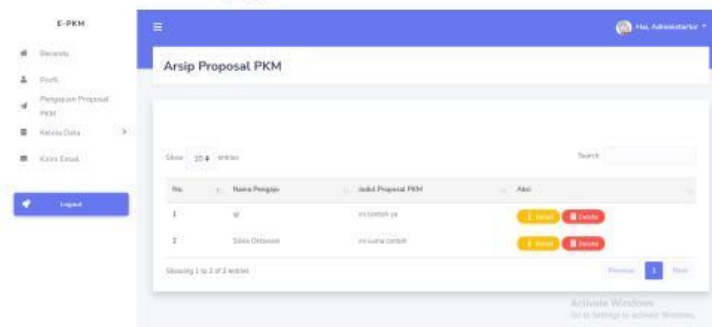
E-PKM

Beranda

Profil

Pengajuan Proposal PKM

Kelola Data

Kirim Email

Logout

Hai, Administrator

Arsip Proposal PKM

Show 10 entries

Search:

| No. | Nama Pengaju | Judul Proposal PKM | Aksi |
|---|---|---|---|
| 1 | aj | ini contoh ya | Detail Delete |
| 2 | Siska Oktavian | ini cuma contoh | Detail Delete |

Showing 1 to 2 of 2 entries

Previous 1 Next

Activate Windows
Go to Settings to activate Windows.